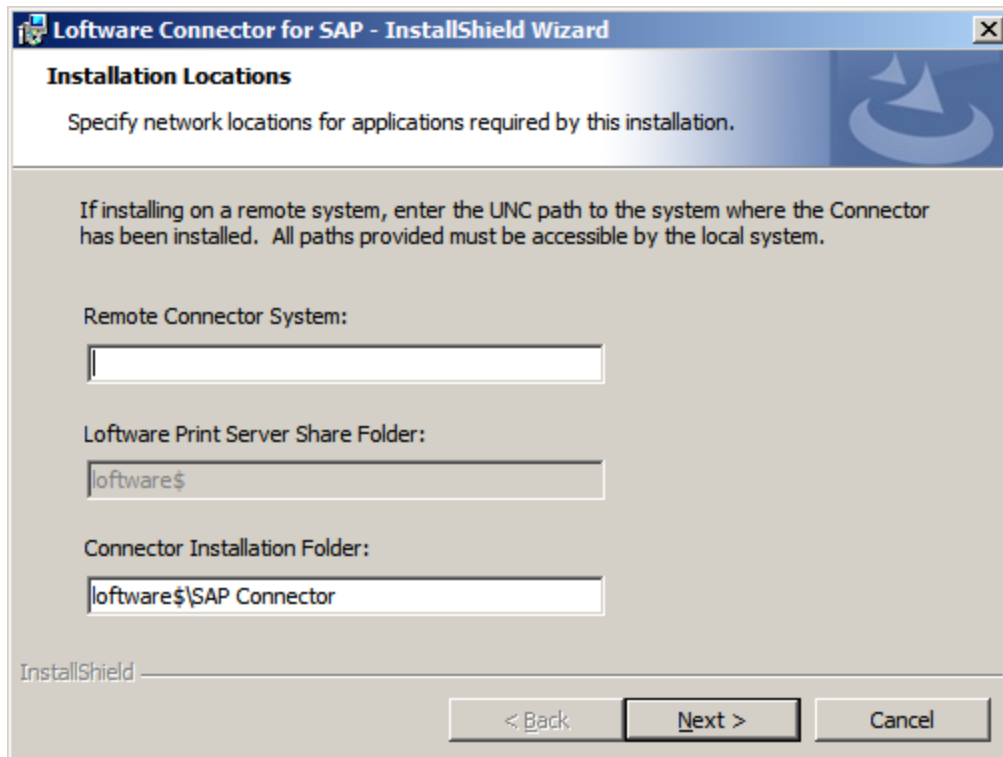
Loftware Connector for SAP - InstallShield Wizard

Installation Locations

Specify network locations for applications required by this installation.

If installing on a remote system, enter the UNC path to the system where the Connector has been installed. All paths provided must be accessible by the local system.

Remote Connector System:

Loftware Print Server Share Folder:

loftware$

Connector Installation Folder:

loftware$\SAP Connector

InstallShield

< Back

Next >

Cancel